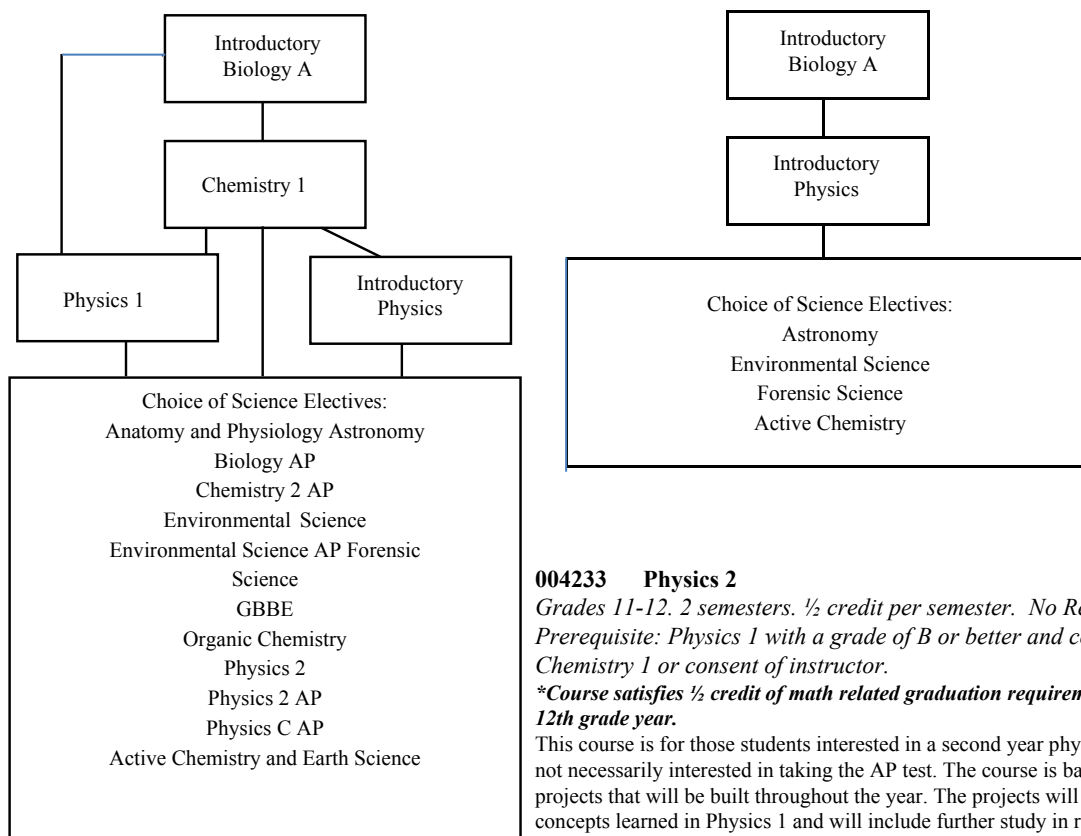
Introductory Biology A

Chemistry 1

Physics 1

Introductory Physics

Choice of Science Electives:
Anatomy and Physiology Astronomy
Biology AP
Chemistry 2 AP
Environmental Science
Environmental Science AP Forensic Science
GBBE
Organic Chemistry
Physics 2
Physics 2 AP
Physics C AP
Active Chemistry and Earth Science

Introductory Biology A

Introductory Physics

Choice of Science Electives:
Astronomy
Environmental Science
Forensic Science
Active Chemistry

**004233 Physics 2**
*Grades 11-12. 2 semesters. ½ credit per semester. No R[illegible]*
*Prerequisite: Physics 1 with a grade of B or better and c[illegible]*
*Chemistry 1 or consent of instructor.*
***\*Course satisfies ½ credit of math related graduation requiremen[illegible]***
***12th grade year.***
This course is for those students interested in a second year phy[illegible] not necessarily interested in taking the AP test. The course is ba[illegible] projects that will be built throughout the year. The projects will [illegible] concepts learned in Physics 1 and will include further study in r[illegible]